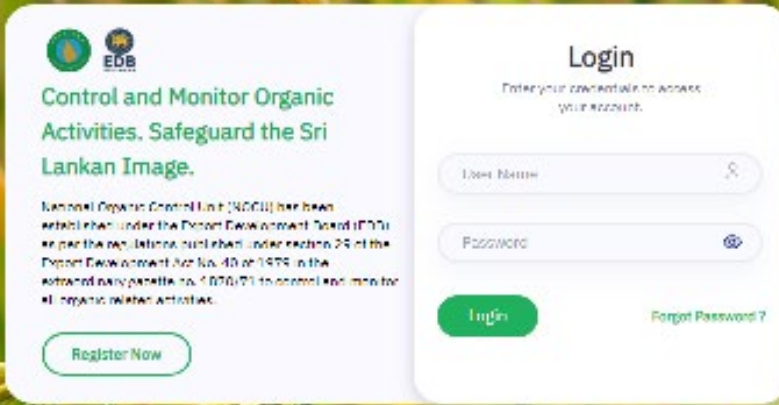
EDB

Control and Monitor Organic Activities. Safeguard the Sri Lankan Image.

National Organic Control Unit (NOCU) has been established under the Export Development Board (EDB) as per the regulations published under section 25 of the Export Development Act No. 40 of 1979 in the extraordinary gazette no. 1926/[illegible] to control and monitor all organic related activities.

Register Now

Login

Enter your credentials to access your account.

User Name

Password

Login

Forgot Password ?